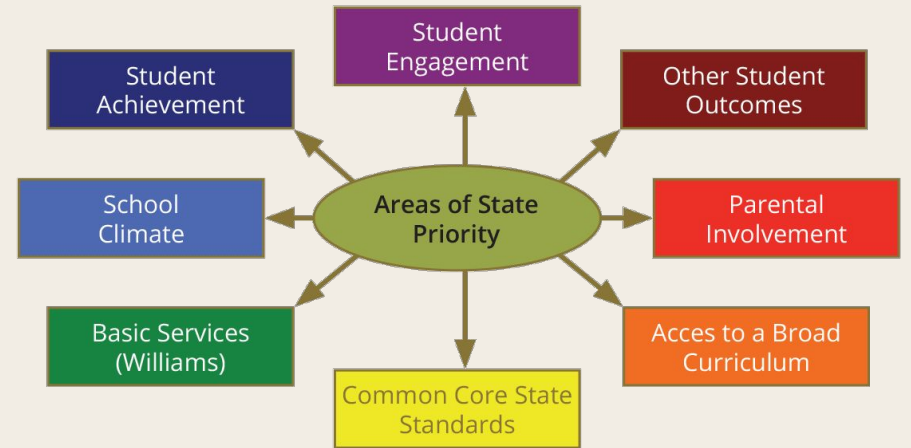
Student Engagement

Student Achievement

Other Student Outcomes

School Climate

Areas of State Priority

Parental Involvement

Basic Services (Williams)

Acces to a Broad Curriculum

Common Core State Standards